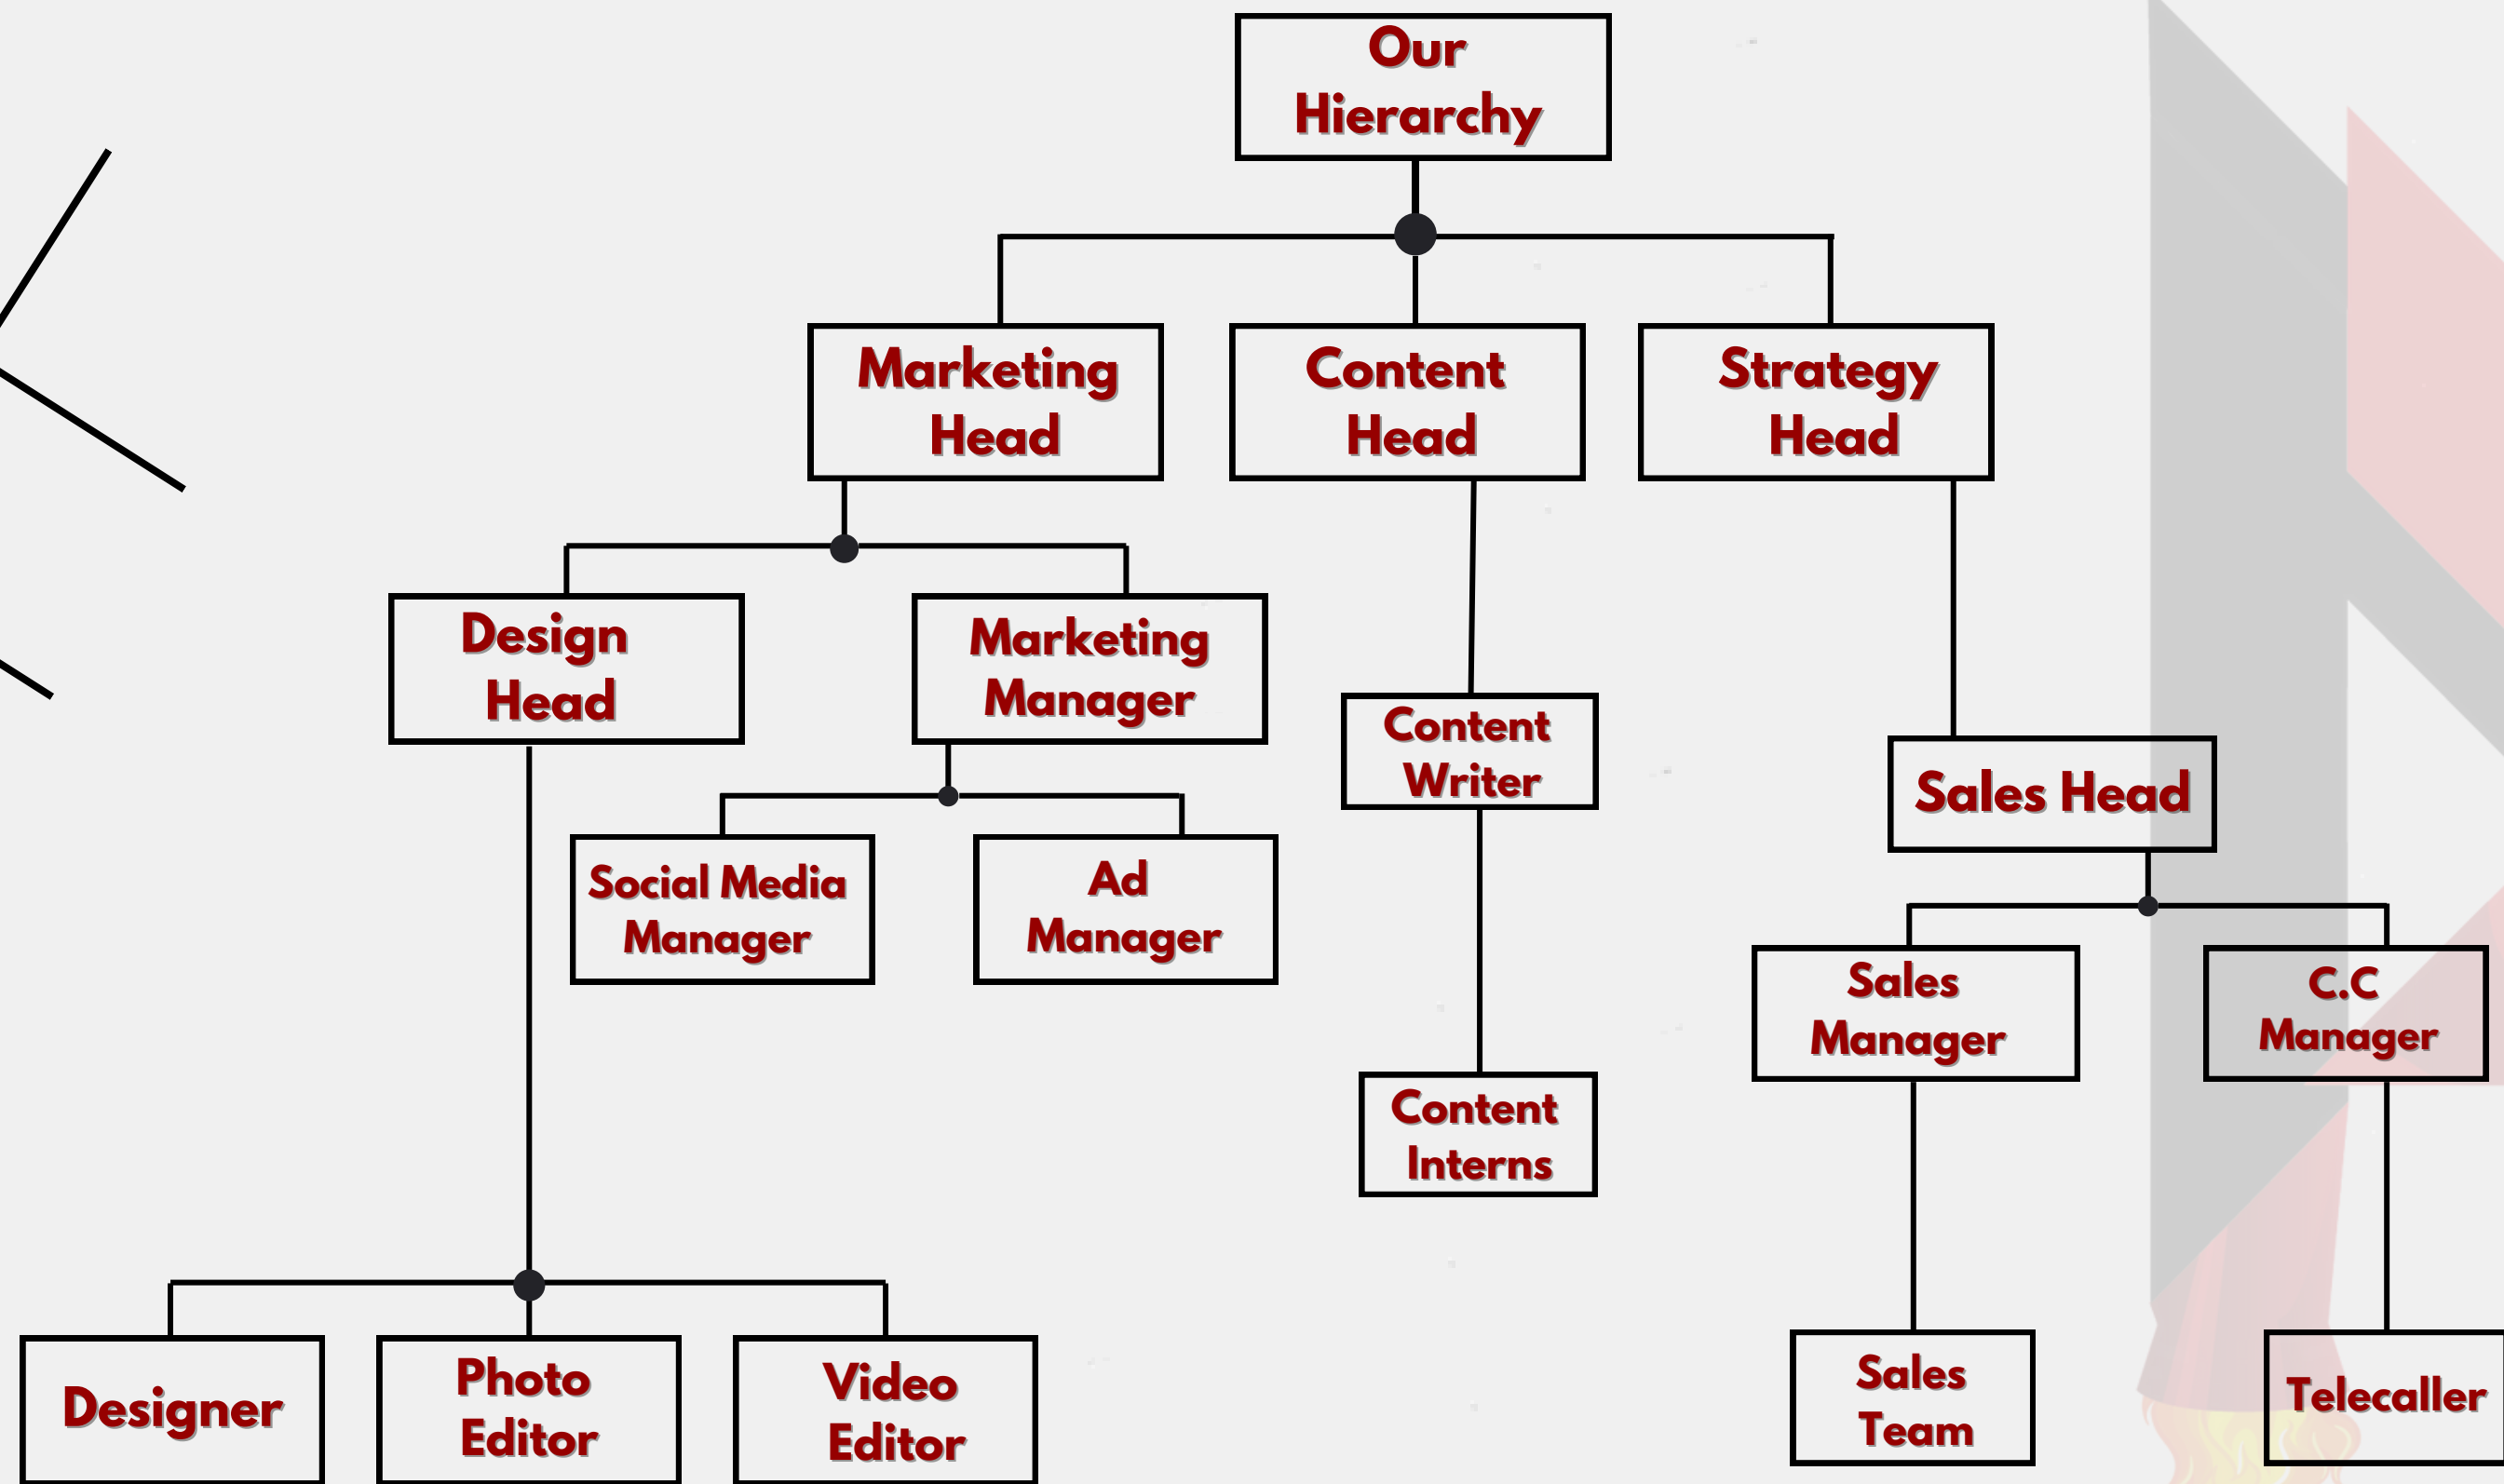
Our Hierarchy

Marketing Head

Content Head

Strategy Head

Design Head

Marketing Manager

Content Writer

Sales Head

Social Media Manager

Ad Manager

Sales Manager

C.C Manager

Content Interns

Designer

Photo Editor

Video Editor

Sales Team

Telecaller